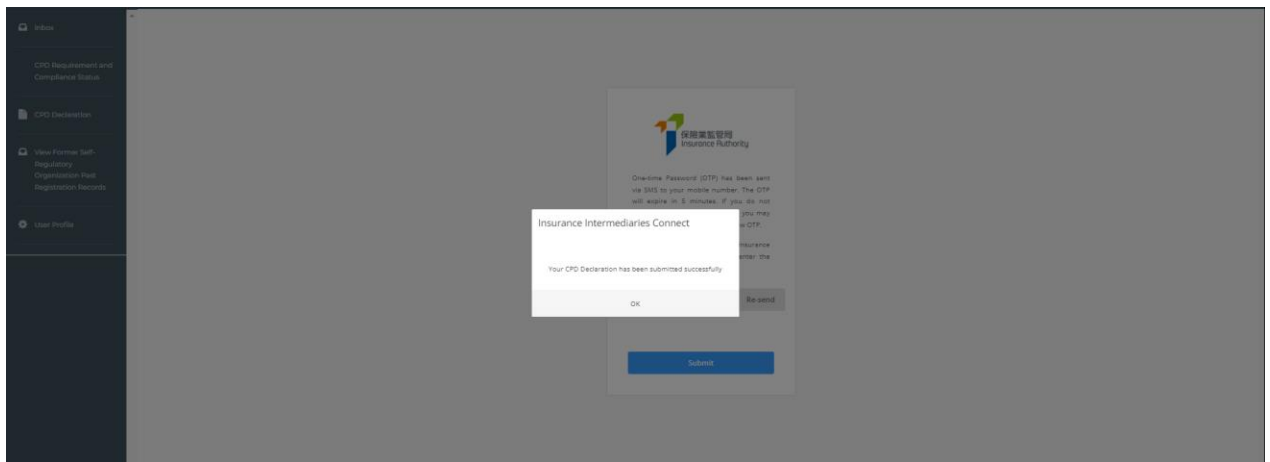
Inbox

CPD Requirement and Compliance Status

CPD Declaration

View Former Self-Regulatory Organization Past Registration Records

User Profile

保險業監管局
Insurance Authority

One-time Password (OTP) has been sent via SMS to your mobile number. The OTP will expire in 5 minutes. If you do not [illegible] you may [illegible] OTP.

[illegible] Insurance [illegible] enter the

Re-send

Submit

Insurance Intermediaries Connect

Your CPD Declaration has been submitted successfully

OK